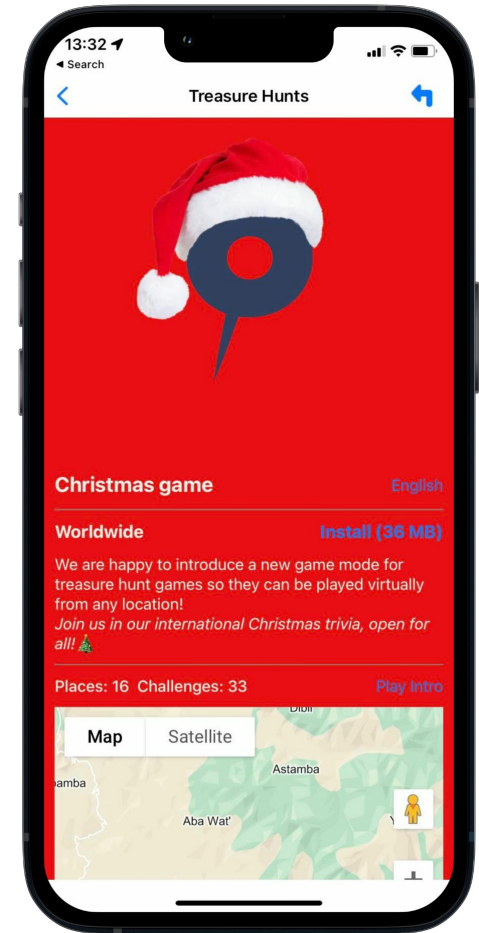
13:32
◂ Search

Treasure Hunts

Christmas game
English

Worldwide
Install (36 MB)

We are happy to introduce a new game mode for treasure hunt games so they can be played virtually from any location!
*Join us in our international Christmas trivia, open for all!* 🎄

Places: 16 Challenges: 33
Play Intro

Map
Satellite
Dibil
amba
Astamba
Aba Wat'
Y
+